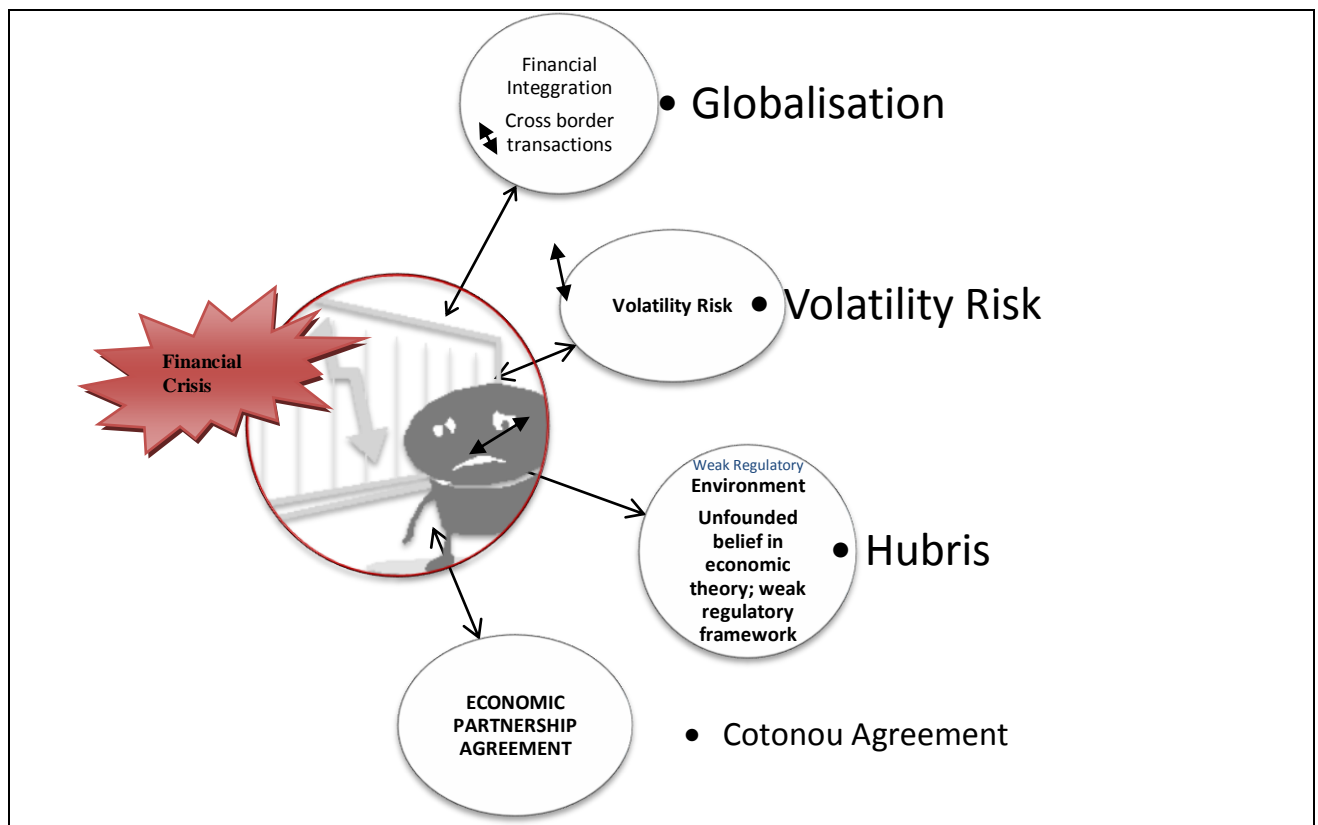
Financial Integgration

Cross border transactions

• Globalisation

Volatility Risk • Volatility Risk

Financial Crisis

Weak Regulatory Environment

Unfounded belief in economic theory; weak regulatory framework

• Hubris

ECONOMIC PARTNERSHIP AGREEMENT

• Cotonou Agreement